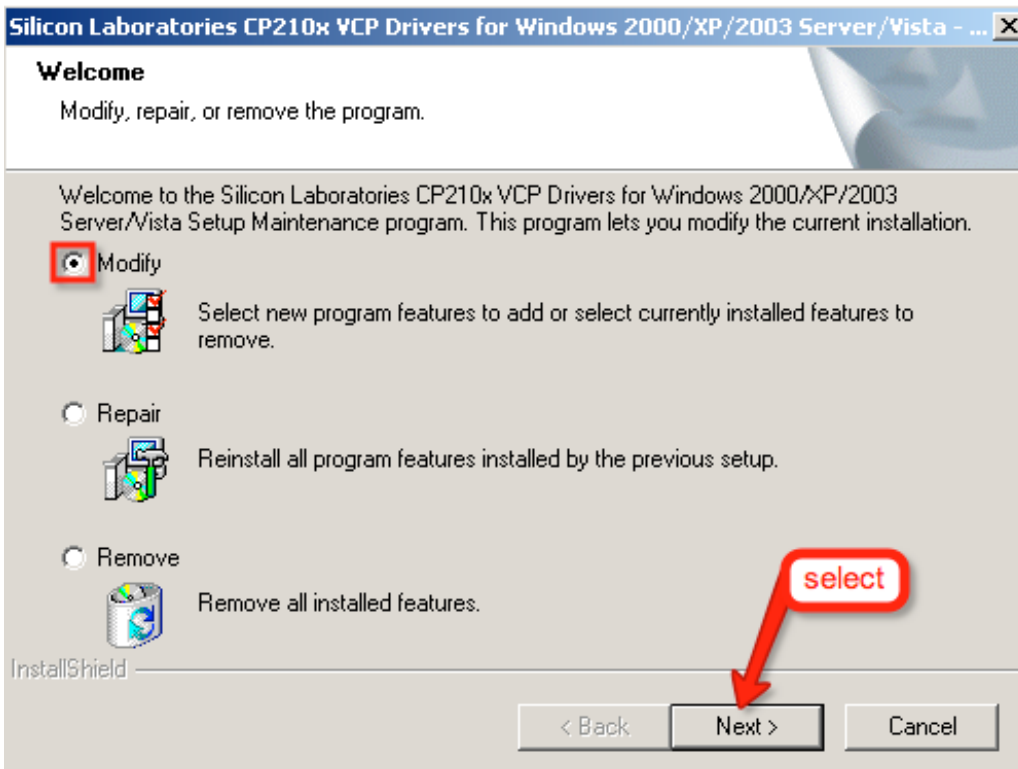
Silicon Laboratories CP210x VCP Drivers for Windows 2000/XP/2003 Server/Vista - ...

Welcome

Modify, repair, or remove the program.

Welcome to the Silicon Laboratories CP210x VCP Drivers for Windows 2000/XP/2003 Server/Vista Setup Maintenance program. This program lets you modify the current installation.

Modify

Select new program features to add or select currently installed features to remove.

Repair

Reinstall all program features installed by the previous setup.

Remove

Remove all installed features.

select

InstallShield

< Back

Next >

Cancel